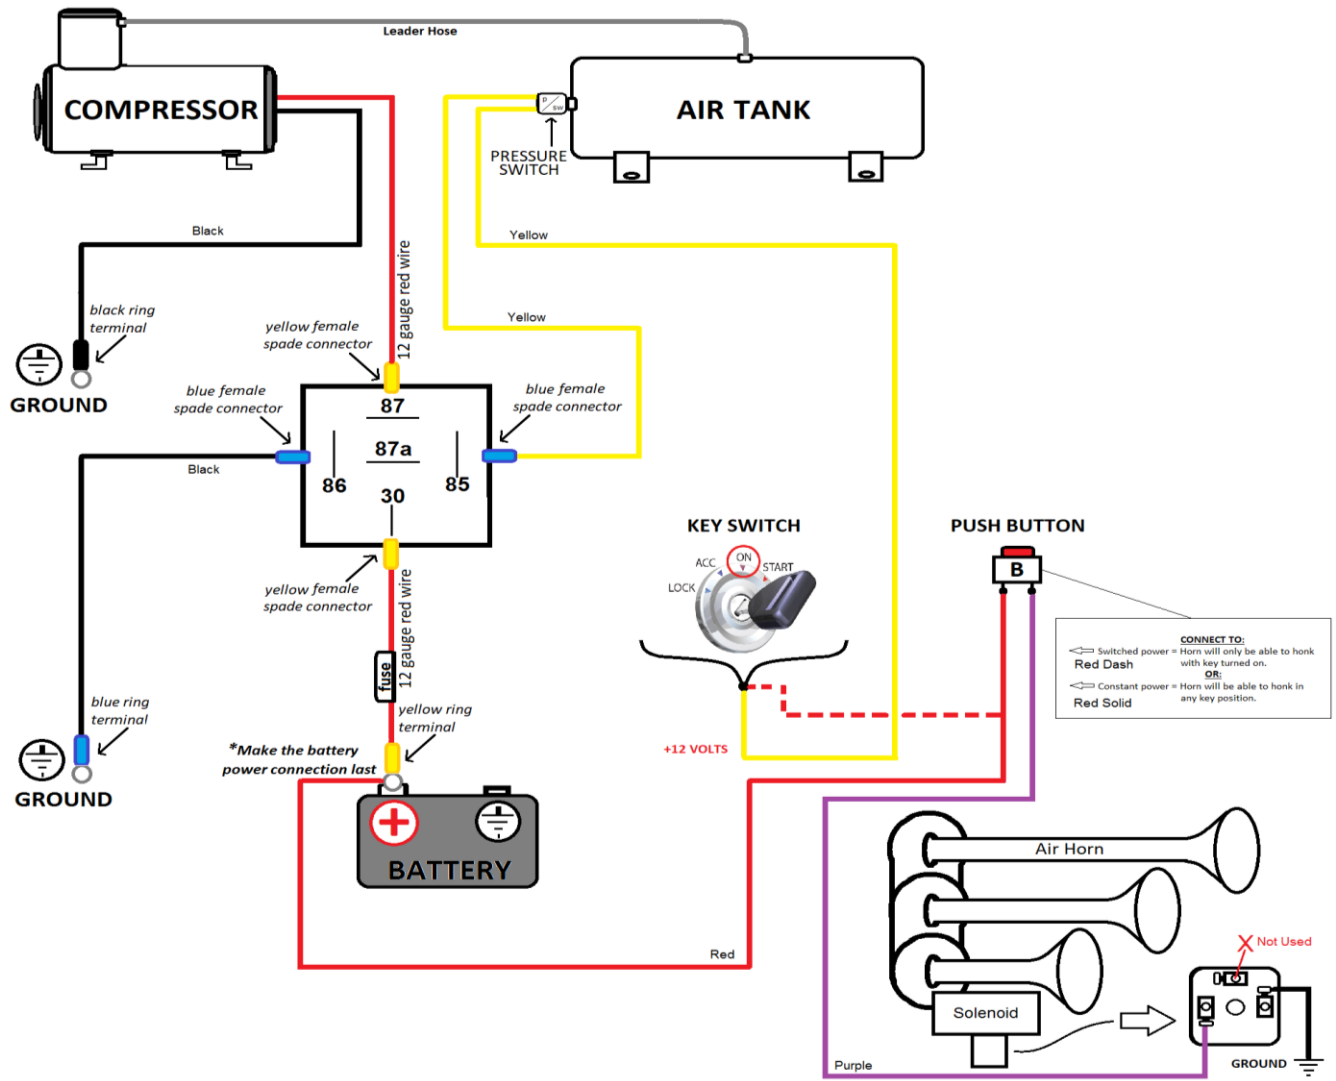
Leader Hose

COMPRESSOR

AIR TANK

PRESSURE SWITCH

Black

Yellow

Yellow

12 gauge red wire

black ring terminal

GROUND

yellow female spade connector

blue female spade connector

blue female spade connector

87

87a

86

85

30

Black

yellow female spade connector

12 gauge red wire

fuse

yellow ring terminal

blue ring terminal

GROUND

*Make the battery power connection last

BATTERY

KEY SWITCH

ACC

ON

START

LOCK

+12 VOLTS

PUSH BUTTON

B

CONNECT TO:
Switched power = Horn will only be able to honk with key turned on.
Red Dash
OR:
Constant power = Horn will be able to honk in any key position.
Red Solid

Air Horn

Not Used

Solenoid

Red

Purple

GROUND